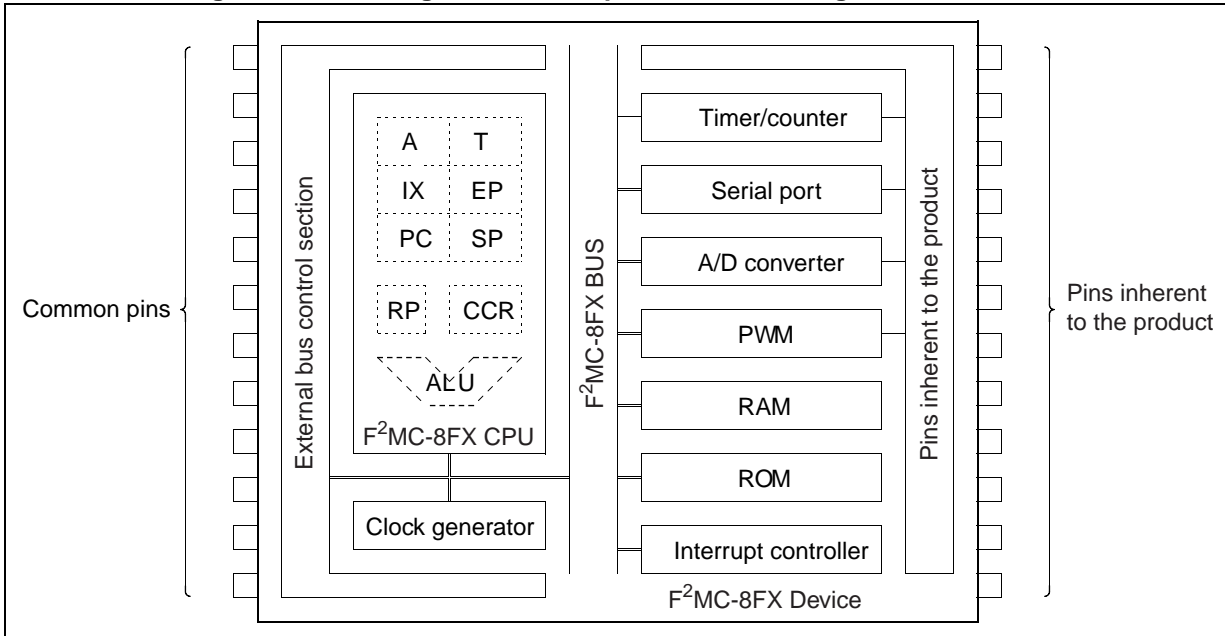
Common pins

External bus control section

A T
IX EP
PC SP
RP CCR
ALU
$F^2$MC-8FX CPU

Clock generator

$F^2$MC-8FX BUS

Timer/counter
Serial port
A/D converter
PWM
RAM
ROM
Interrupt controller

Pins inherent to the product

$F^2$MC-8FX Device

Pins inherent to the product